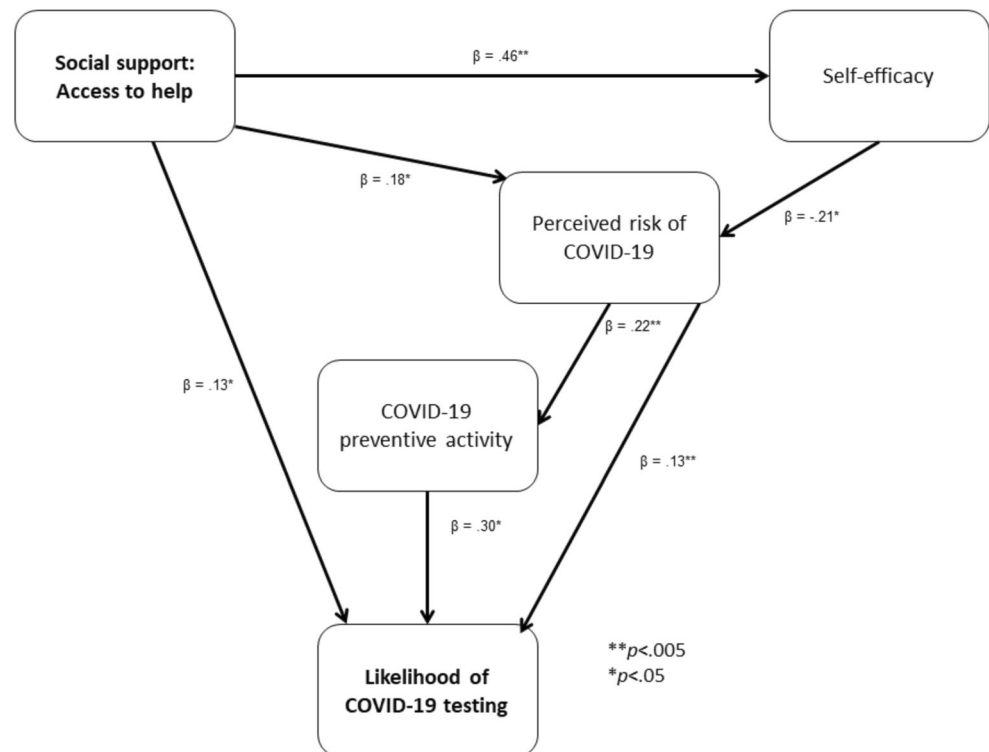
**Social support: Access to help**

β = .46**

Self-efficacy

β = .18*

Perceived risk of COVID-19

β = -.21*

β = .22**

β = .13*

COVID-19 preventive activity

β = .13**

β = .30*

**Likelihood of COVID-19 testing**

**$p$<.005
*$p$<.05